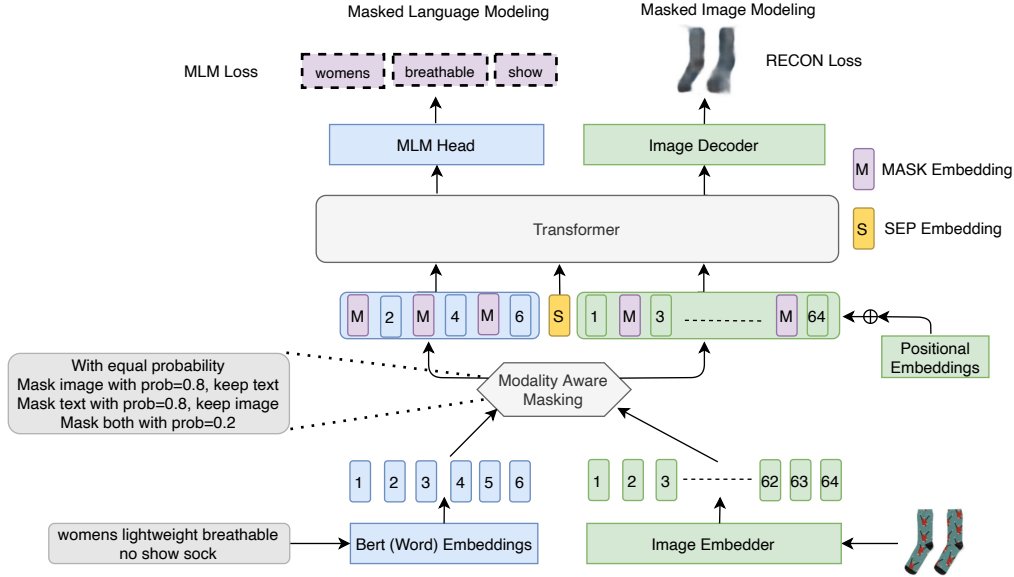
Masked Language Modeling

Masked Image Modeling

MLM Loss

womens

breathable

show

RECON Loss

MLM Head

Image Decoder

M MASK Embedding

Transformer

S SEP Embedding

M 2 M 4 M 6

S

1 M 3 ---------- M 64

$\oplus$

Positional Embeddings

With equal probability
Mask image with prob=0.8, keep text
Mask text with prob=0.8, keep image
Mask both with prob=0.2

Modality Aware Masking

1 2 3 4 5 6

1 2 3 -------- 62 63 64

womens lightweight breathable no show sock

Bert (Word) Embeddings

Image Embedder